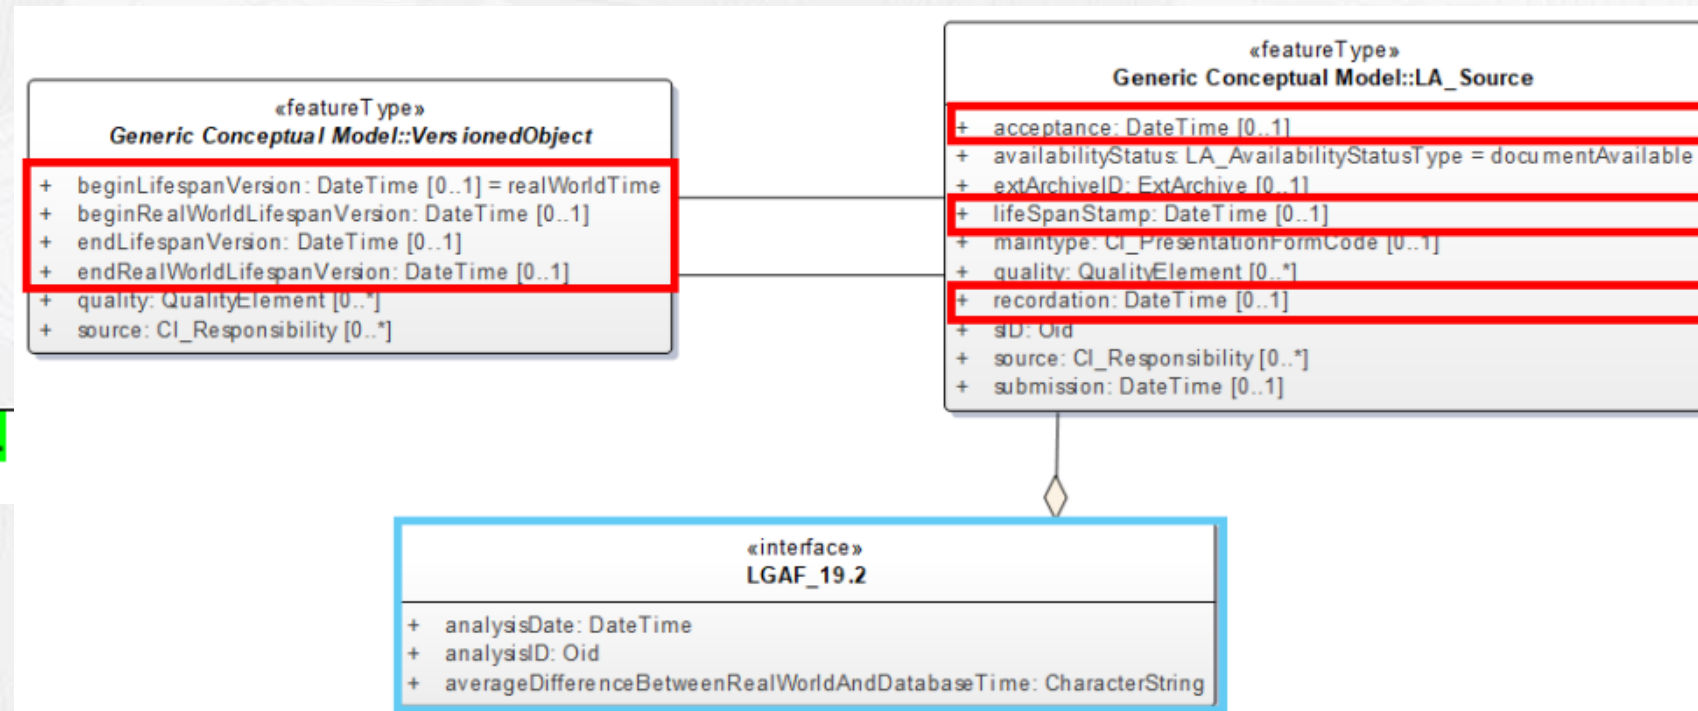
«featureType»
Generic Conceptual Model::VersionedObject

+ beginLifespanVersion: DateTime [0..1] = realWorldTime
+ beginRealWorldLifespanVersion: DateTime [0..1]
+ endLifespanVersion: DateTime [0..1]
+ endRealWorldLifespanVersion: DateTime [0..1]
+ quality: QualityElement [0..*]
+ source: CI_Responsibility [0..*]

«featureType»
Generic Conceptual Model::LA_Source

+ acceptance: DateTime [0..1]
+ availabilityStatus: LA_AvailabilityStatusType = documentAvailable
+ extArchiveID: ExtArchive [0..1]
+ lifeSpanStamp: DateTime [0..1]
+ maintype: CI_PresentationFormCode [0..1]
+ quality: QualityElement [0..*]
+ recordation: DateTime [0..1]
+ sID: Oid
+ source: CI_Responsibility [0..*]
+ submission: DateTime [0..1]

«interface»
LGAF_19.2

+ analysisDate: DateTime
+ analysisID: Oid
+ averageDifferenceBetweenRealWorldAndDatabaseTime: CharacterString